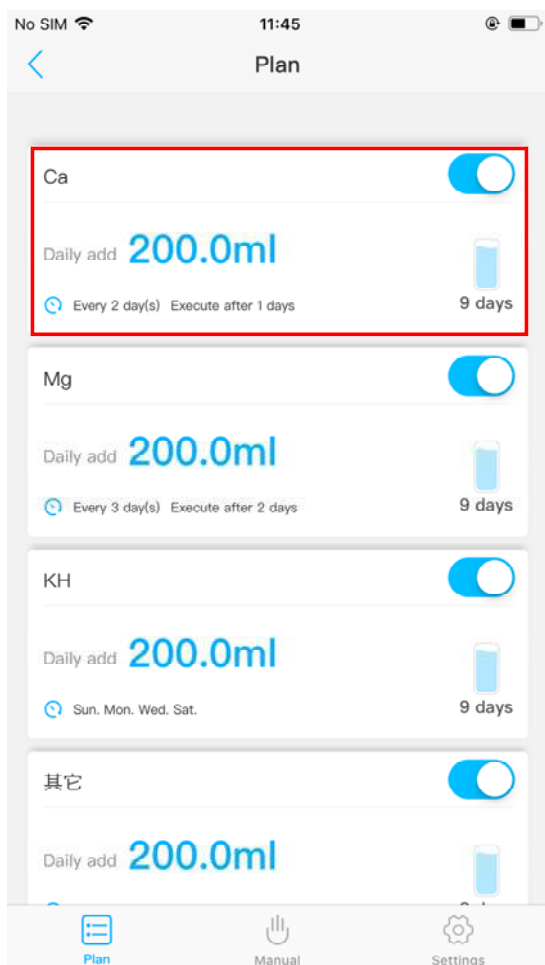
No SIM 11:45

Plan

Ca

Daily add 200.0ml

Every 2 day(s) Execute after 1 days

9 days

Mg

Daily add 200.0ml

Every 3 day(s) Execute after 2 days

9 days

KH

Daily add 200.0ml

Sun. Mon. Wed. Sat.

9 days

其它

Daily add 200.0ml

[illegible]

Plan Manual Settings